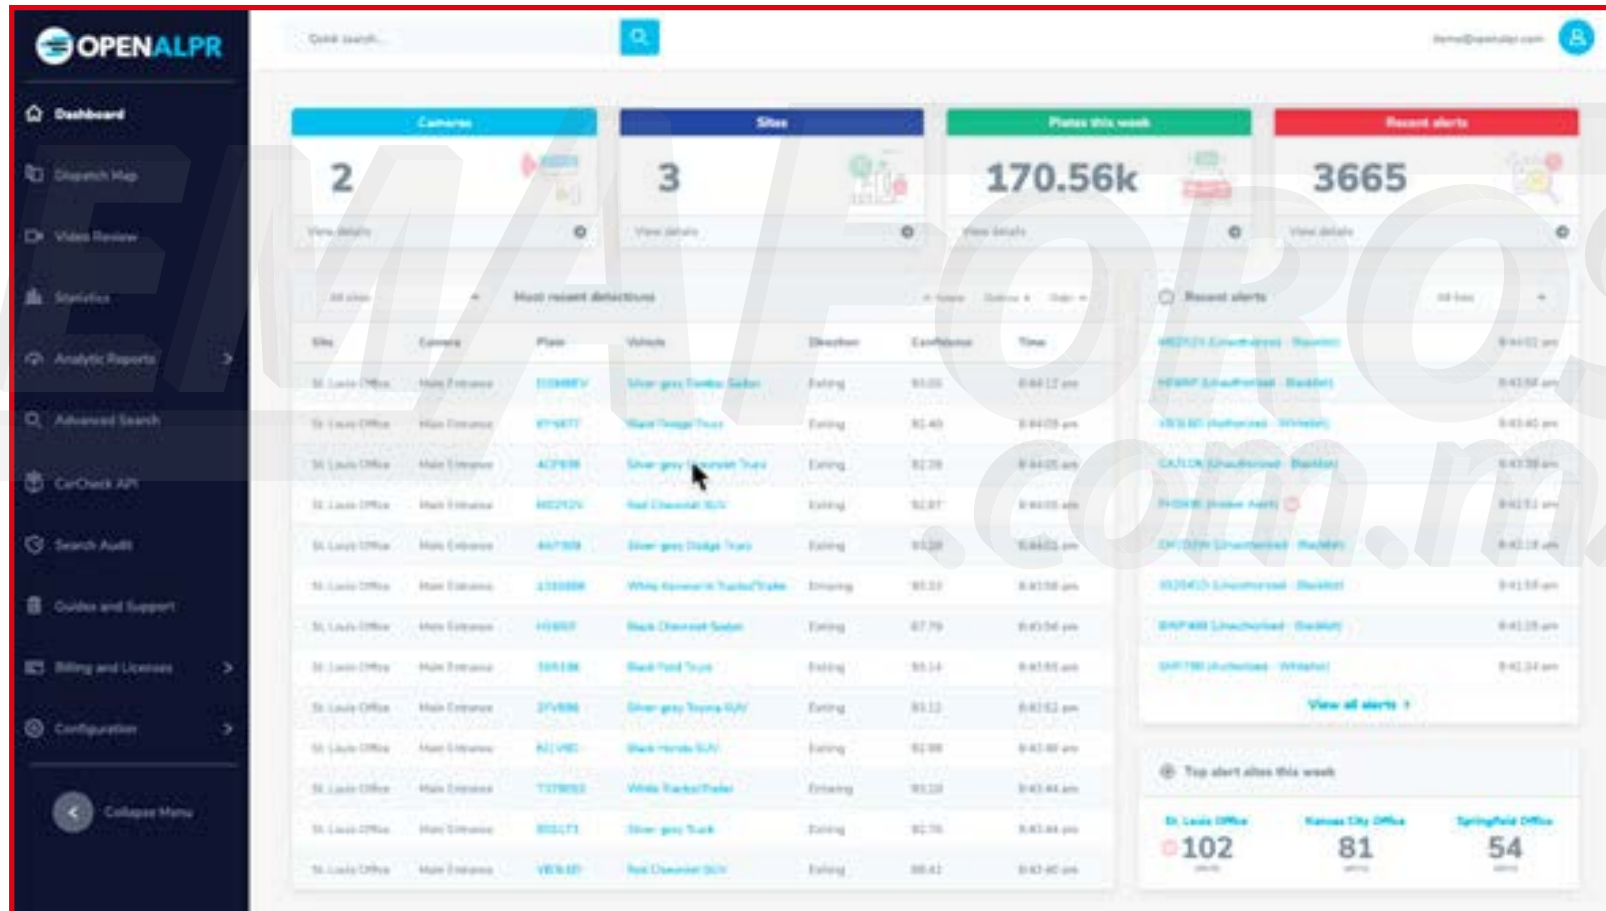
OPENALPR

Dashboard
Dispatch Map
Video Review
Statistics
Analytic Reports
Advanced Search
CarCheck API
Search Audit
Guides and Support
Billing and Licenses
Configuration
Collapse Menu

Quick search...

Cameras
2
View details

Sites
3
View details

Plates this week
170.56k
View details

Recent alerts
3665
View details

All sites
Most recent detections

| Site | Camera | Plate | Vehicle | Direction | Confidence | Time |
|---|---|---|---|---|---|---|
| St. Louis Office | Main Entrance | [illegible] | Silver gray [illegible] Sedan | Exiting | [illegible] | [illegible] |
| St. Louis Office | Main Entrance | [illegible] | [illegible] | Exiting | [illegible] | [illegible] |
| St. Louis Office | Main Entrance | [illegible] | Silver gray Chevrolet Truck | Exiting | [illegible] | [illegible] |
| St. Louis Office | Main Entrance | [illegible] | Red Chevrolet SUV | Exiting | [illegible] | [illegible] |
| St. Louis Office | Main Entrance | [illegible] | Silver gray Dodge Truck | Exiting | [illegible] | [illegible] |
| St. Louis Office | Main Entrance | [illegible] | White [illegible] | Entering | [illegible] | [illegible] |
| St. Louis Office | Main Entrance | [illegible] | Black Chevrolet Sedan | Exiting | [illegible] | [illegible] |
| St. Louis Office | Main Entrance | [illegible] | Black Ford Truck | Exiting | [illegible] | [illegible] |
| St. Louis Office | Main Entrance | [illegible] | Silver gray Toyota SUV | Exiting | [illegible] | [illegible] |
| St. Louis Office | Main Entrance | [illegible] | Black Honda SUV | Exiting | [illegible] | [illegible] |
| St. Louis Office | Main Entrance | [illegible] | White Tractor/Trailer | Entering | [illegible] | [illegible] |
| St. Louis Office | Main Entrance | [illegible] | Silver gray Truck | Exiting | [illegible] | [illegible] |
| St. Louis Office | Main Entrance | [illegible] | Red Chevrolet SUV | Exiting | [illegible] | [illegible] |

Recent alerts
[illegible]
View all alerts

Top alert sites this week
St. Louis Office
102
Kansas City Office
81
Springfield Office
54